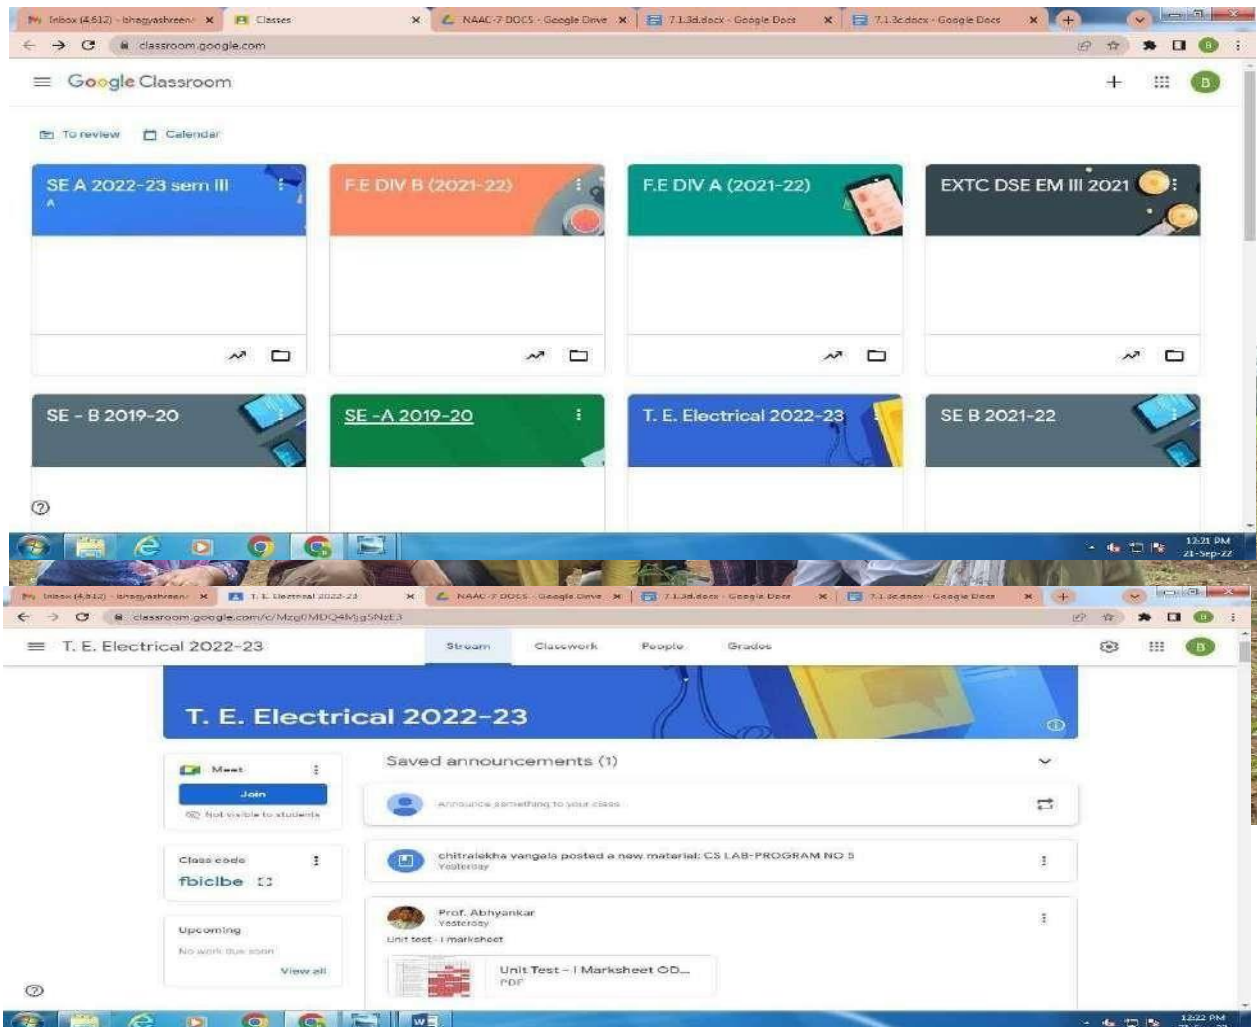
Inbox (4,612) - bhagyashreen ×
Classes ×
NAAC-7 DOCS - Google Drive ×
7.1.3d.docx - Google Docs ×
7.1.3c.docx - Google Docs ×

classroom.google.com

Google Classroom

To review
Calendar

SE A 2022-23 sem III
A

F.E DIV B (2021-22)

F.E DIV A (2021-22)

EXTC DSE EM III 2021

SE - B 2019-20

SE -A 2019-20

T. E. Electrical 2022-23

SE B 2021-22

12:21 PM
21-Sep-22

Inbox (4,612) - bhagyashreen ×
T. E. Electrical 2022-23 ×
NAAC-7 DOCS - Google Drive ×
7.1.3d.docx - Google Docs ×
7.1.3c.docx - Google Docs ×

classroom.google.com/c/Mzg0MDQ4Mjg5NzE3

T. E. Electrical 2022-23

Stream
Classwork
People
Grades

T. E. Electrical 2022-23

Meet
Join
Not visible to students

Class code
fbiclbe

Upcoming
No work due soon
View all

Saved announcements (1)

Announce something to your class

chitralekha vangala posted a new material: CS LAB-PROGRAM NO 5
Yesterday

Prof. Abhyankar
Yesterday
Unit test - I marksheet

Unit Test - I Marksheet OD...
PDF

12:22 PM